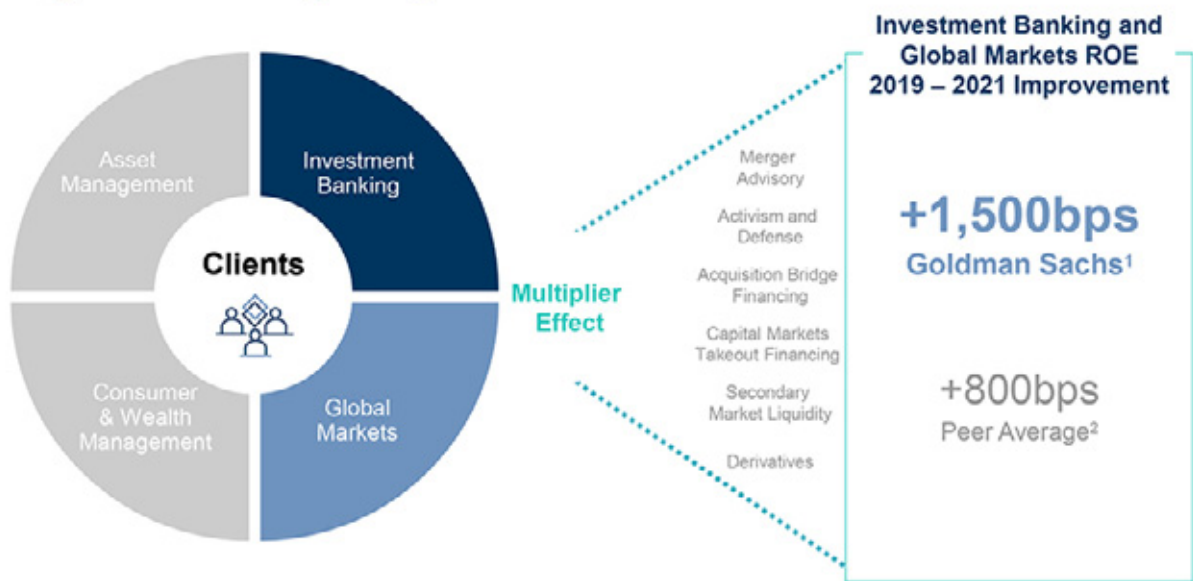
Asset Management

Investment Banking

Clients

Consumer & Wealth Management

Global Markets

Multiplier Effect

Merger Advisory

Activism and Defense

Acquisition Bridge Financing

Capital Markets Takeout Financing

Secondary Market Liquidity

Derivatives

Investment Banking and Global Markets ROE 2019 – 2021 Improvement

+1,500bps
Goldman Sachs$^1$

+800bps
Peer Average$^2$